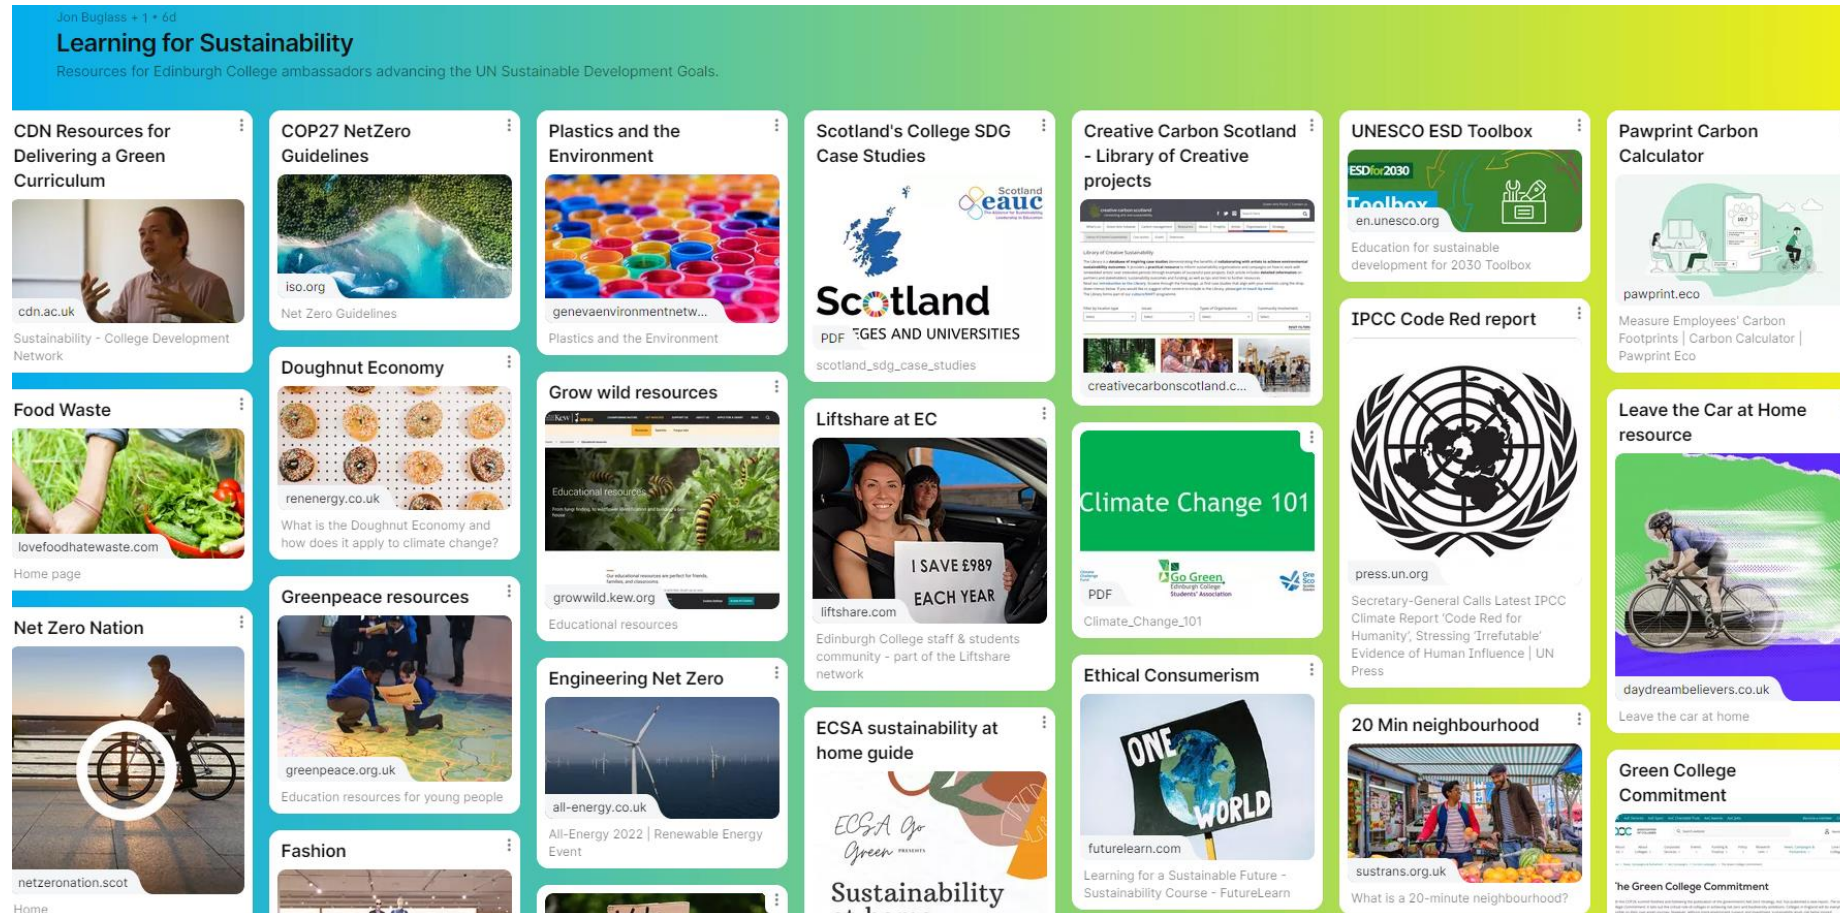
Jon Buglass + 1 • 6d

Learning for Sustainability

Resources for Edinburgh College ambassadors advancing the UN Sustainable Development Goals.

CDN Resources for Delivering a Green Curriculum

cdn.ac.uk

Sustainability - College Development Network

Food Waste

lovefoodhatewaste.com

Home page

Net Zero Nation

netzeronation.scot

Home

COP27 NetZero Guidelines

iso.org

Net Zero Guidelines

Doughnut Economy

renenergy.co.uk

What is the Doughnut Economy and how does it apply to climate change?

Greenpeace resources

greenpeace.org.uk

Education resources for young people

Fashion

Plastics and the Environment

genevaenvironmentnetw...

Plastics and the Environment

Grow wild resources

Educational resources

growwild.kew.org

Educational resources

Engineering Net Zero

all-energy.co.uk

All-Energy 2022 | Renewable Energy Event

Scotland's College SDG Case Studies

Scotland eauc

Scotland

PDF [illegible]EGES AND UNIVERSITIES

scotland_sdg_case_studies

Liftshare at EC

I SAVE £989 EACH YEAR

liftshare.com

Edinburgh College staff & students community - part of the Liftshare network

ECSA sustainability at home guide

ECSA Go Green

Sustainability

Creative Carbon Scotland - Library of Creative projects

creativecarbonscotland.c...

Climate Change 101

Go Green

PDF

Climate_Change_101

Ethical Consumerism

ONE WORLD

futurelearn.com

Learning for a Sustainable Future - Sustainability Course - FutureLearn

UNESCO ESD Toolbox

ESDfor2030

Toolbox

en.unesco.org

Education for sustainable development for 2030 Toolbox

IPCC Code Red report

press.un.org

Secretary-General Calls Latest IPCC Climate Report 'Code Red for Humanity', Stressing 'Irrefutable' Evidence of Human Influence | UN Press

20 Min neighbourhood

sustrans.org.uk

What is a 20-minute neighbourhood?

Pawprint Carbon Calculator

pawprint.eco

Measure Employees' Carbon Footprints | Carbon Calculator | Pawprint Eco

Leave the Car at Home resource

daydreambelievers.co.uk

Leave the car at home

Green College Commitment

he Green College Commitment